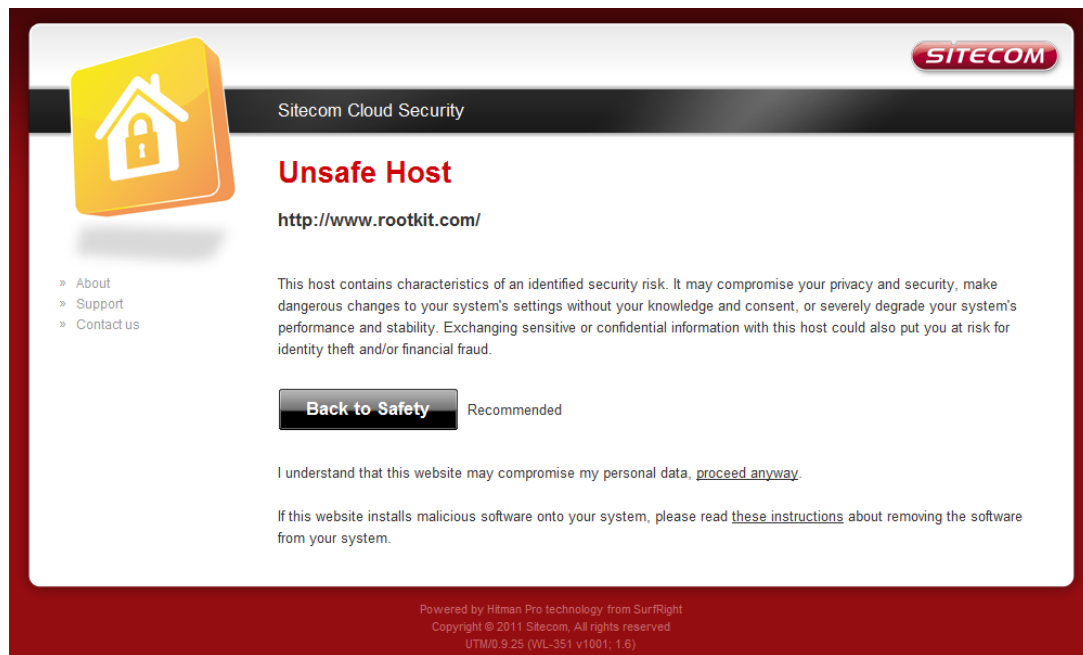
SITECOM

Sitecom Cloud Security

» About
» Support
» Contact us

Unsafe Host

http://www.rootkit.com/

This host contains characteristics of an identified security risk. It may compromise your privacy and security, make dangerous changes to your system's settings without your knowledge and consent, or severely degrade your system's performance and stability. Exchanging sensitive or confidential information with this host could also put you at risk for identity theft and/or financial fraud.

Back to Safety Recommended

I understand that this website may compromise my personal data, proceed anyway.

If this website installs malicious software onto your system, please read these instructions about removing the software from your system.

Powered by Hitman Pro technology from SurfRight
Copyright © 2011 Sitecom, All rights reserved
UTM/0.9.25 (WL-351 v1001; 1.6)